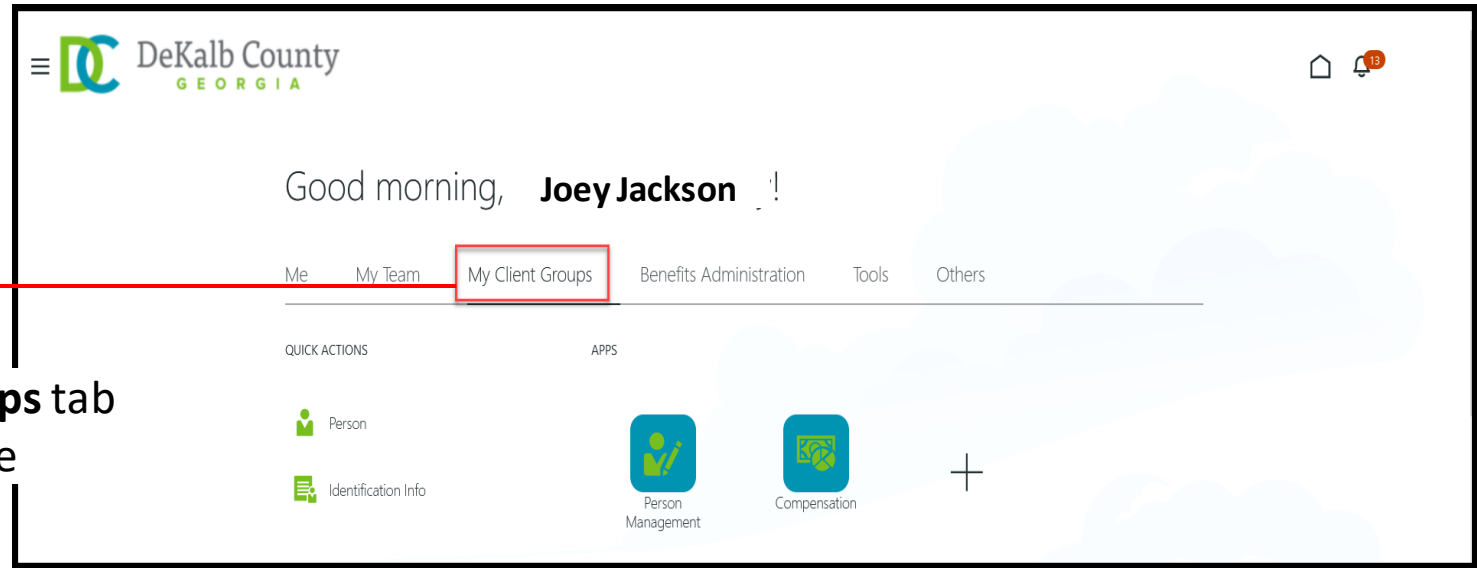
DC DeKalb County GEORGIA

13

Good morning, Joey Jackson !

Me My Team My Client Groups Benefits Administration Tools Others

QUICK ACTIONS

Person

Identification Info

APPS

Person Management

Compensation

+

ps tab
e